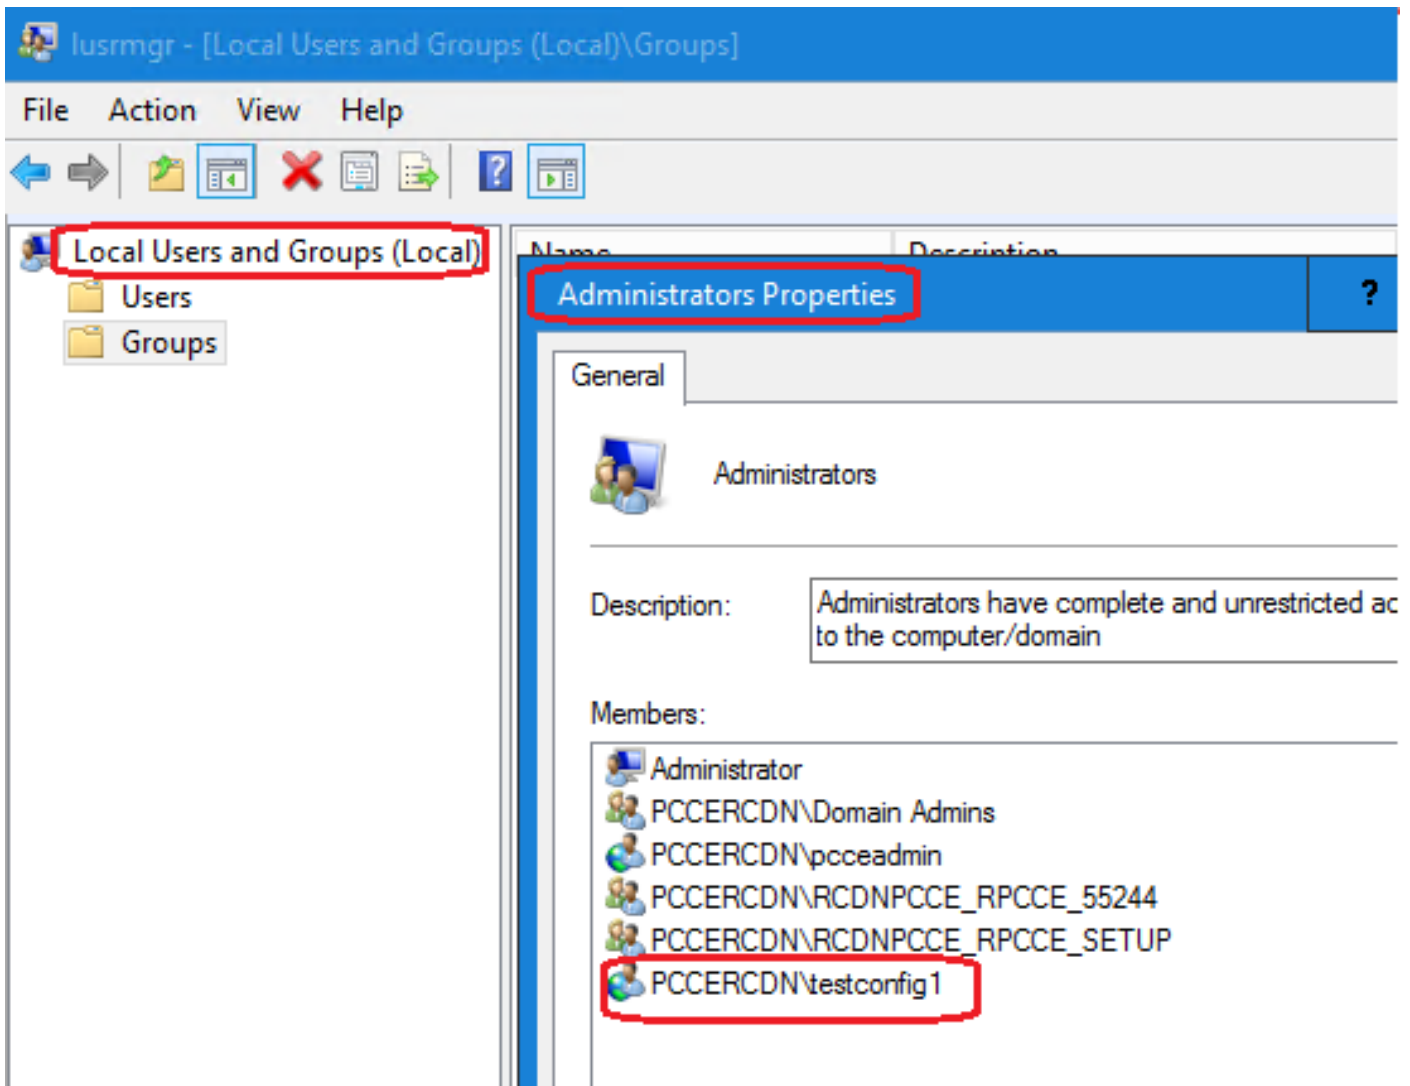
lusrmgr - [Local Users and Groups (Local)\Groups]

File Action View Help

Local Users and Groups (Local)
Users
Groups

Name Description

Administrators Properties ?

General

Administrators

Description: Administrators have complete and unrestricted ac to the computer/domain

Members:

Administrator
PCCERCDN\Domain Admins
PCCERCDN\pcceadmin
PCCERCDN\RCDNPCCE_RPCCE_55244
PCCERCDN\RCDNPCCE_RPCCE_SETUP
PCCERCDN\testconfig1